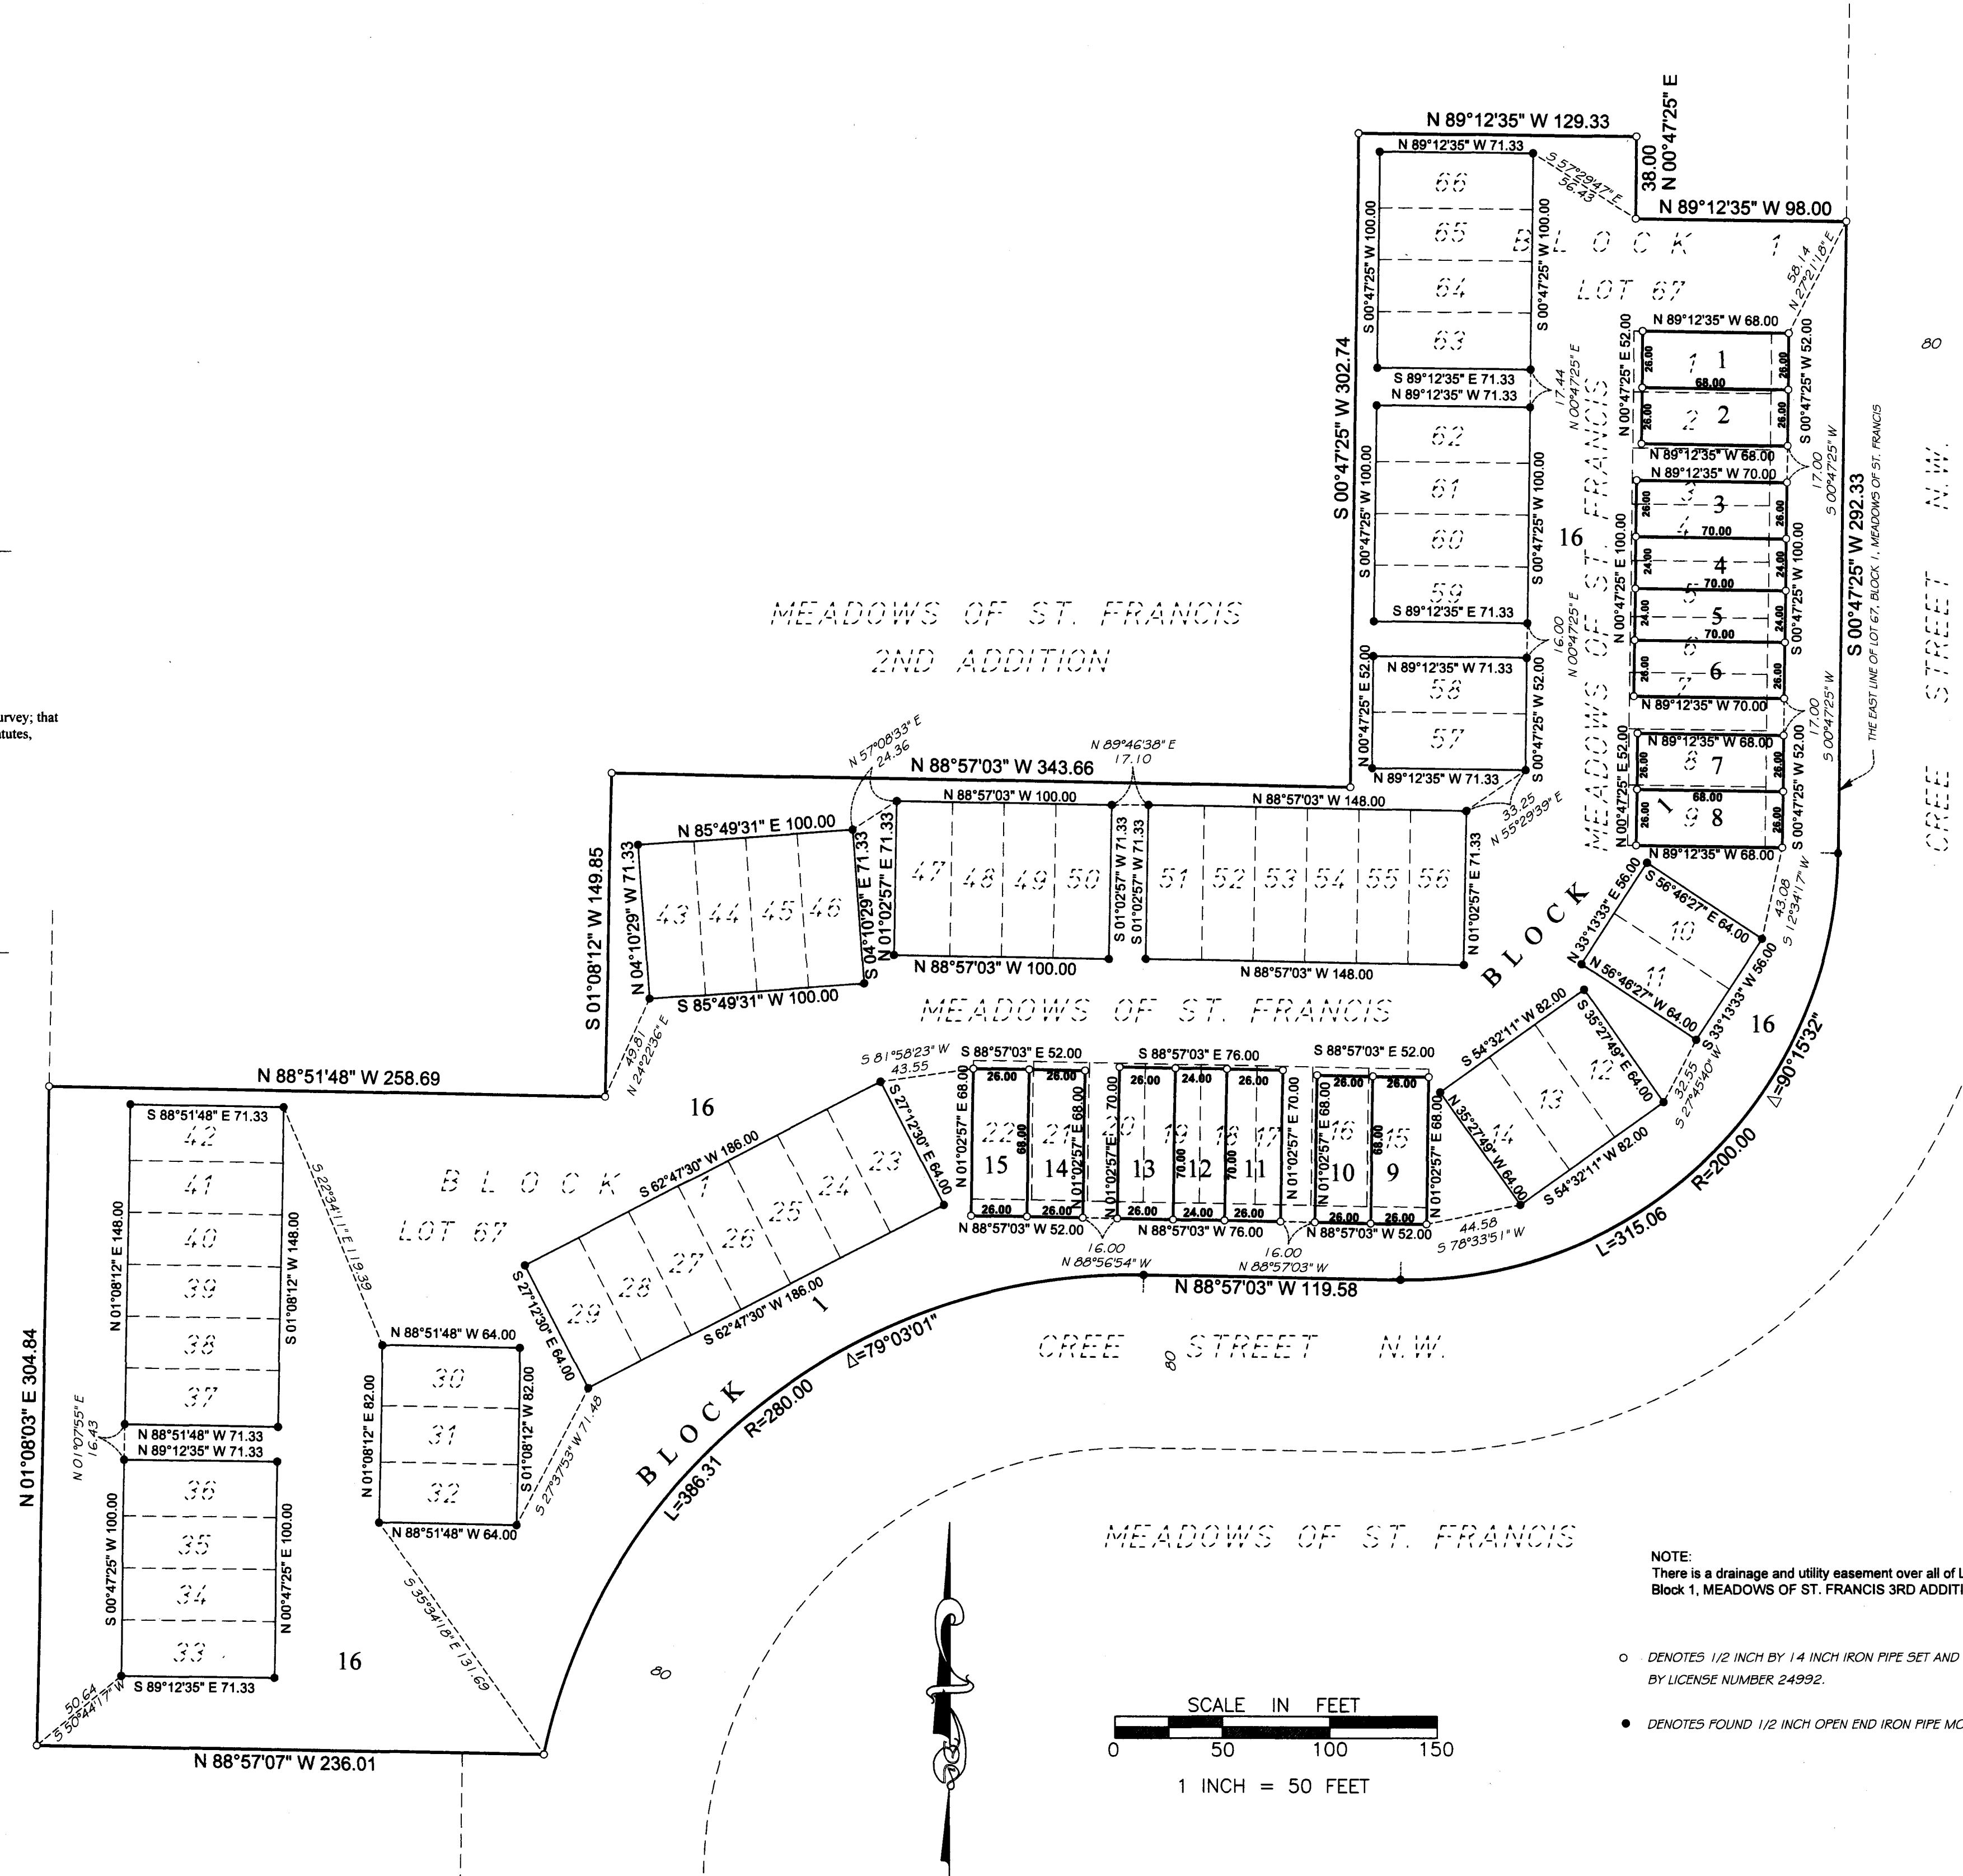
N 89°12'35" W 129.33
N 89°12'35" W 71.33
S 57°29'47" E 56.43
38.00
N 00°47'25" E
N 89°12'35" W 98.00
66
65
64
63
BLOCK 1
LOT 67
58.14 N 27°21'18" E
S 00°47'25" W 100.00
S 00°47'25" W 100.00
S 00°47'25" W 302.74
S 89°12'35" E 71.33
N 89°12'35" W 71.33
17.44 N 00°47'25" E
N 89°12'35" W 68.00
N 00°47'25" E 52.00
26.00
1 1
68.00
2 2
26.00
S 00°47'25" W 52.00
N 89°12'35" W 68.00
N 89°12'35" W 70.00
17.00 S 00°47'25" W
62
61
60
59
S 00°47'25" W 100.00
S 00°47'25" W 100.00
16
MEADOWS OF ST. FRANCIS
3 3
70.00
4 4
70.00
5 5
70.00
6 6
7
N 00°47'25" E 100.00
S 00°47'25" W 100.00
26.00
24.00
24.00
26.00
S 00°47'25" W 292.33
THE EAST LINE OF LOT 67, BLOCK 1, MEADOWS OF ST. FRANCIS
80
CREE STREET N.W.
S 89°12'35" E 71.33
16.00 N 00°47'25" E
MEADOWS OF ST. FRANCIS 2ND ADDITION
N 89°12'35" W 71.33
58
57
N 00°47'25" E 52.00
S 00°47'25" W 52.00
N 89°12'35" W 71.33
N 89°12'35" W 70.00
N 89°12'35" W 68.00
8 7
68.00
1 9 8
N 00°47'25" E 52.00
S 00°47'25" W 52.00
17.00 S 00°47'25" W
N 89°12'35" W 68.00
33.25 N 55°29'39" E
urvey; that
tutes,
N 57°08'33" E 24.36
N 88°57'03" W 343.66
N 89°46'38" E 17.10
N 88°57'03" W 100.00
N 88°57'03" W 148.00
N 85°49'31" E 100.00
47 48 49 50
51 52 53 54 55 56
43 44 45 46
N 04°10'29" W 71.33
S 04°10'29" E 71.33
N 01°02'57" E 71.33
S 01°02'57" W 71.33
S 01°02'57" W 71.33
N 01°02'57" E 71.33
S 01°08'12" W 149.85
N 88°57'03" W 100.00
N 88°57'03" W 148.00
S 85°49'31" W 100.00
BLOCK
S 56°46'27" E 64.00
N 33°13'33" E 56.00
10
11
N 56°46'27" W 64.00
S 33°13'33" W 56.00
43.08 S 12°34'17" W
16
Δ=90°15'32"
MEADOWS OF ST. FRANCIS
49.81 N 24°22'36" E
N 88°51'48" W 258.69
16
S 81°58'23" W 43.55
S 88°57'03" E 52.00
S 88°57'03" E 76.00
S 88°57'03" E 52.00
S 54°32'11" W 82.00
S 35°27'49" E 64.00
26.00 26.00 26.00 24.00 26.00 26.00 26.00
22 21 20 19 18 17 16 15
15 14 13 12 11 10 9
68.00
70.00
70.00
68.00
N 01°02'57" E 68.00
N 01°02'57" E 70.00
N 01°02'57" E 70.00
N 01°02'57" E 68.00
N 01°02'57" E 68.00
N 01°02'57" E 68.00
14
13
12
N 35°27'49" W 64.00
S 54°32'11" W 82.00
32.55 S 27°45'40" W
R=200.00
L=315.06
S 88°51'48" E 71.33
42
41
40
39
38
37
BLOCK
LOT 67
S 62°47'30" W 186.00
S 27°12'30" E 64.00
23 24 25 26 27 28 29
7
S 22°34'11" E 119.39
N 01°08'12" E 148.00
S 01°08'12" W 148.00
26.00 26.00 26.00 24.00 26.00 26.00 26.00
N 88°57'03" W 52.00
N 88°57'03" W 76.00
N 88°57'03" W 52.00
16.00 N 88°56'54" W
16.00 N 88°57'03" W
44.58 S 78°33'51" W
N 88°57'03" W 119.58
S 27°12'30" E 64.00
S 62°47'30" W 186.00
1
N 88°51'48" W 64.00
30
31
32
N 01°08'12" E 82.00
S 01°08'12" W 82.00
CREE 80 STREET N.W.
Δ=79°03'01"
N 01°07'55" E 16.43
N 88°51'48" W 71.33
N 89°12'35" W 71.33
36
35
34
33
S 00°47'25" W 100.00
N 00°47'25" E 100.00
S 27°37'53" W 71.48
R=280.00
BLOCK
L=386.31
N 88°51'48" W 64.00
N 01°08'03" E 304.84
MEADOWS OF ST. FRANCIS
NOTE:
There is a drainage and utility easement over all of L
Block 1, MEADOWS OF ST. FRANCIS 3RD ADDITI
16
S 35°34'18" E 131.69
80
50.64 S 50°44'17" W
S 89°12'35" E 71.33
N 88°57'07" W 236.01
○ DENOTES 1/2 INCH BY 14 INCH IRON PIPE SET AND
BY LICENSE NUMBER 24992.
● DENOTES FOUND 1/2 INCH OPEN END IRON PIPE MO
SCALE IN FEET
0 50 100 150
1 INCH = 50 FEET